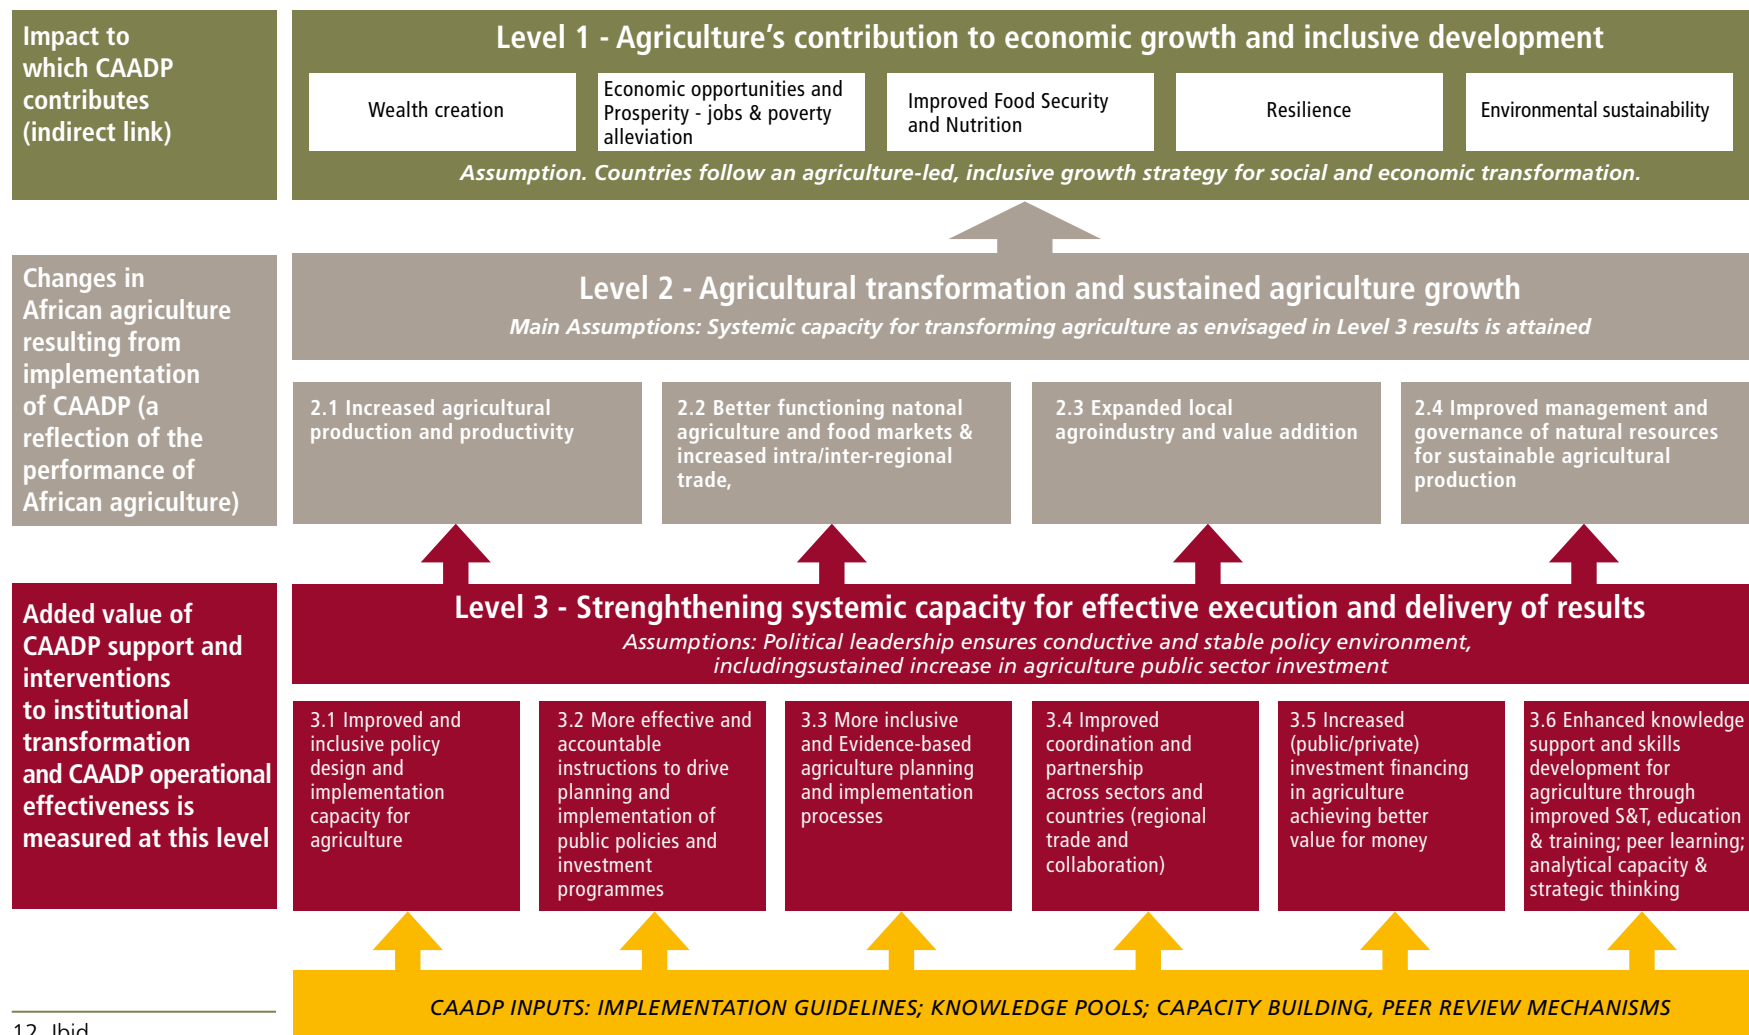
Impact to which CAADP contributes (indirect link)

Level 1 - Agriculture's contribution to economic growth and inclusive development

Wealth creation

Economic opportunities and Prosperity - jobs & poverty alleviation

Improved Food Security and Nutrition

Resilience

Environmental sustainability

Assumption. Countries follow an agriculture-led, inclusive growth strategy for social and economic transformation.

Changes in African agriculture resulting from implementation of CAADP (a reflection of the performance of African agriculture)

Level 2 - Agricultural transformation and sustained agriculture growth

Main Assumptions: Systemic capacity for transforming agriculture as envisaged in Level 3 results is attained

2.1 Increased agricultural production and productivity

2.2 Better functioning natonal agriculture and food markets & increased intra/inter-regional trade,

2.3 Expanded local agroindustry and value addition

2.4 Improved management and governance of natural resources for sustainable agricultural production

Added value of CAADP support and interventions to institutional transformation and CAADP operational effectiveness is measured at this level

Level 3 - Strenghthening systemic capacity for effective execution and delivery of results

Assumptions: Political leadership ensures conductive and stable policy environment, includingsustained increase in agriculture public sector investment

3.1 Improved and inclusive policy design and implementation capacity for agriculture

3.2 More effective and accountable instructions to drive planning and implementation of public policies and investment programmes

3.3 More inclusive and Evidence-based agriculture planning and implementation processes

3.4 Improved coordination and partnership across sectors and countries (regional trade and collaboration)

3.5 Increased (public/private) investment financing in agriculture achieving better value for money

3.6 Enhanced knowledge support and skills development for agriculture through improved S&T, education & training; peer learning; analytical capacity & strategic thinking

CAADP INPUTS: IMPLEMENTATION GUIDELINES; KNOWLEDGE POOLS; CAPACITY BUILDING, PEER REVIEW MECHANISMS

12 Ibid